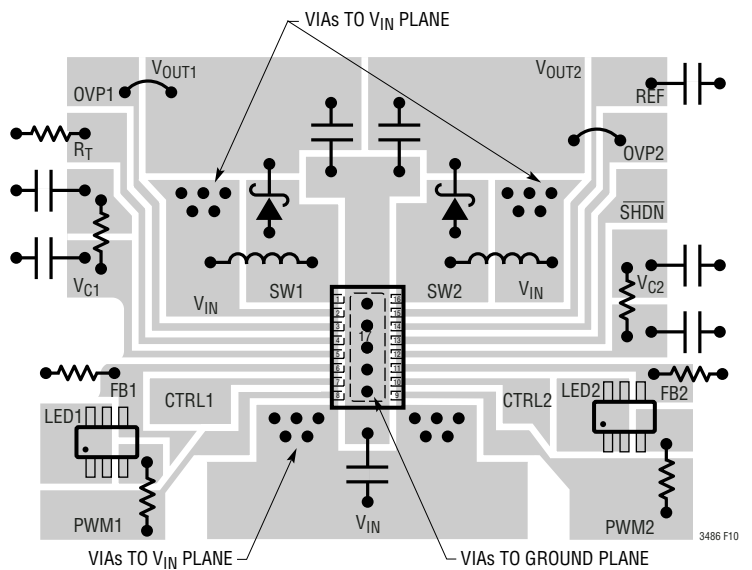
VIAs TO $V_{IN}$ PLANE

$V_{OUT1}$

$V_{OUT2}$

OVP1

REF

$R_T$

OVP2

$\overline{SHDN}$

$V_{C1}$

$V_{IN}$

SW1

SW2

$V_{IN}$

$V_{C2}$

1
2
3
4
5
6
7
8

16
15
14
13
12
11
10
9

17

FB1

FB2

LED1

CTRL1

CTRL2

LED2

PWM1

$V_{IN}$

PWM2

3486 F10

VIAs TO $V_{IN}$ PLANE

VIAs TO GROUND PLANE